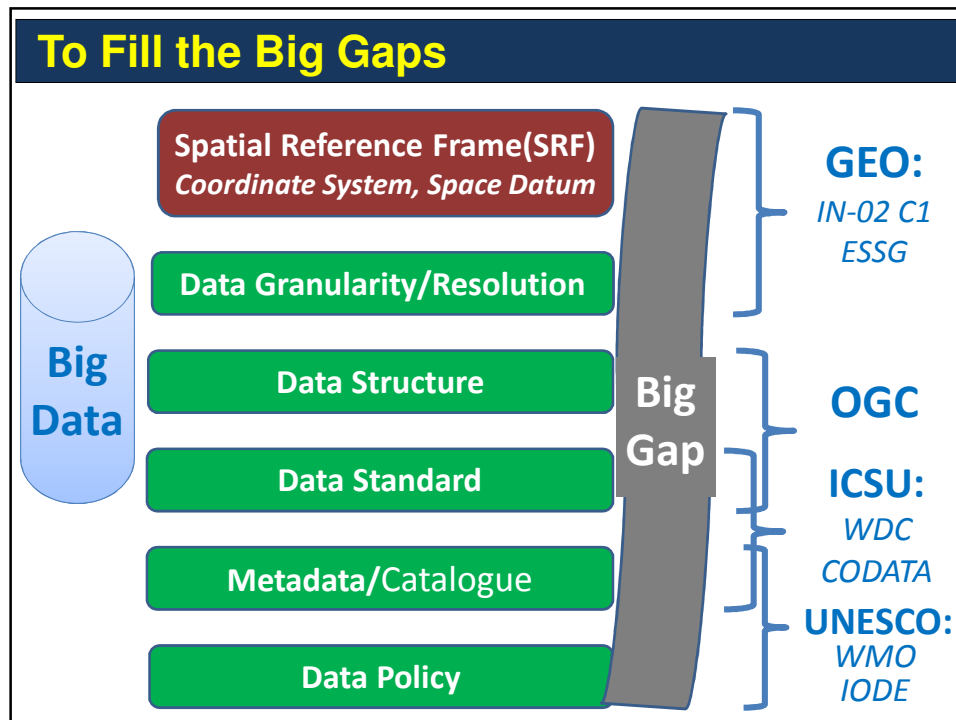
To Fill the Big Gaps

Big Data

Spatial Reference Frame(SRF)
*Coordinate System, Space Datum*

Data Granularity/Resolution

Data Structure

Data Standard

Metadata/Catalogue

Data Policy

Big Gap

GEO:
*IN-02 C1*
*ESSG*

OGC

ICSU:
*WDC*
*CODATA*

UNESCO:
*WMO*
*IODE*